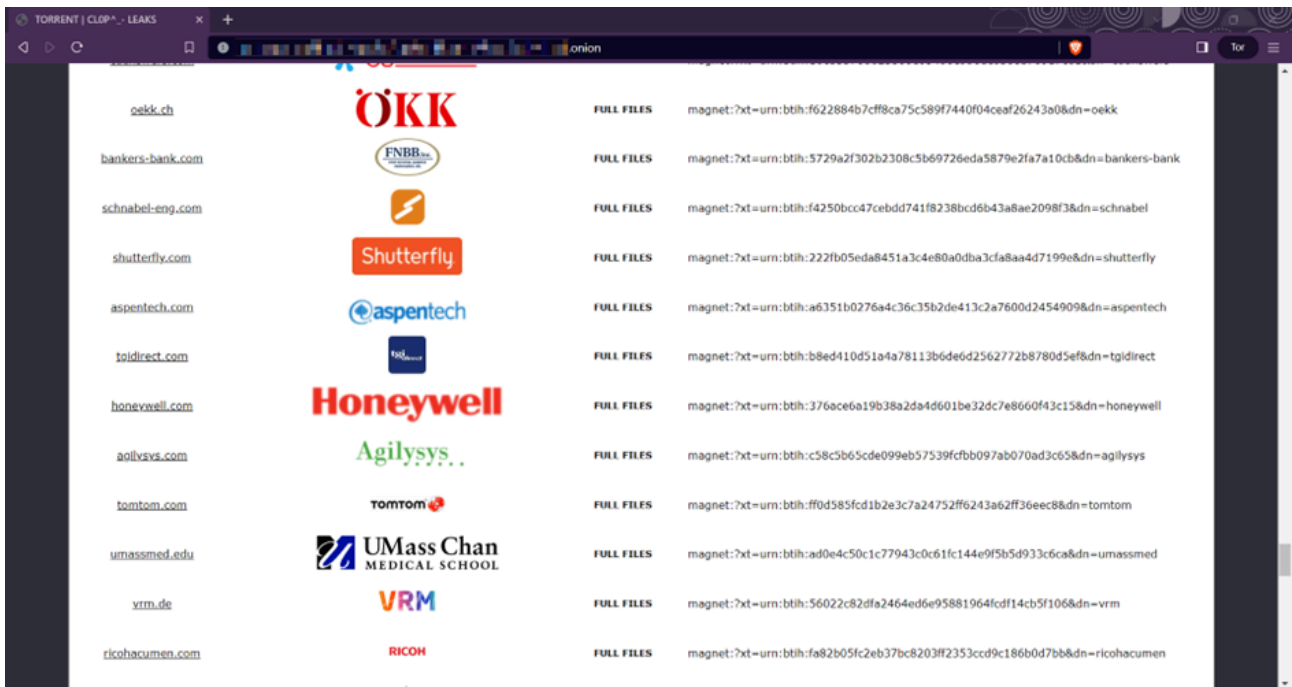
TORRENT | CL0P^_- LEAKS

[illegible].onion

Tor

| | | | |
|---|---|---|---|
| oekk.ch | ÖKK | FULL FILES | magnet:?xt=urn:btih:f622884b7cff8ca75c589f7440f04ceaf26243a0&dn=oekk |
| bankers-bank.com | FNBB | FULL FILES | magnet:?xt=urn:btih:5729a2f302b2308c5b69726eda5879e2fa7a10cb&dn=bankers-bank |
| schnabel-eng.com | | FULL FILES | magnet:?xt=urn:btih:f4250bcc47cebdd741f8238bcd6b43a8ae2098f3&dn=schnabel |
| shutterfly.com | Shutterfly | FULL FILES | magnet:?xt=urn:btih:222fb05eda8451a3c4e80a0dba3cfa8aa4d7199e&dn=shutterfly |
| aspentech.com | aspentech | FULL FILES | magnet:?xt=urn:btih:a6351b0276a4c36c35b2de413c2a7600d2454909&dn=aspentech |
| tgidirect.com | tgi direct | FULL FILES | magnet:?xt=urn:btih:b8ed410d51a4a78113b6de6d2562772b8780d5ef&dn=tgidirect |
| honeywell.com | Honeywell | FULL FILES | magnet:?xt=urn:btih:376ace6a19b38a2da4d601be32dc7e8660f43c15&dn=honeywell |
| agilysys.com | Agilysys | FULL FILES | magnet:?xt=urn:btih:c58c5b65cde099eb57539fcfbb097ab070ad3c65&dn=agilysys |
| tomtom.com | TOMTOM | FULL FILES | magnet:?xt=urn:btih:ff0d585fcd1b2e3c7a24752ff6243a62ff36eec8&dn=tomtom |
| umassmed.edu | UMass Chan MEDICAL SCHOOL | FULL FILES | magnet:?xt=urn:btih:ad0e4c50c1c77943c0c61fc144e9f5b5d933c6ca&dn=umassmed |
| vrm.de | VRM | FULL FILES | magnet:?xt=urn:btih:56022c82dfa2464ed6e95881964fcdf14cb5f106&dn=vrm |
| ricohacumen.com | RICOH | FULL FILES | magnet:?xt=urn:btih:fa82b05fc2eb37bc8203ff2353ccd9c186b0d7bb&dn=ricohacumen |